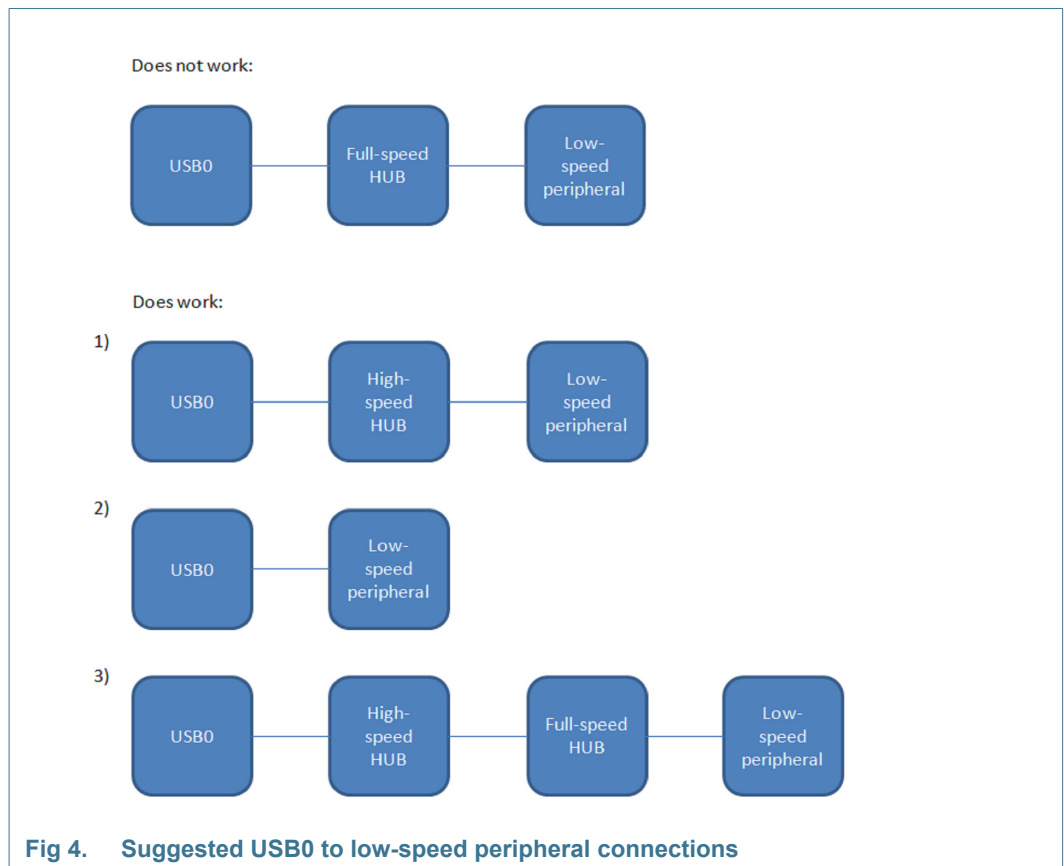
Does not work:

USB0

Full-speed HUB

Low-speed peripheral

Does work:

1)

USB0

High-speed HUB

Low-speed peripheral

2)

USB0

Low-speed peripheral

3)

USB0

High-speed HUB

Full-speed HUB

Low-speed peripheral

Fig 4. Suggested USB0 to low-speed peripheral connections